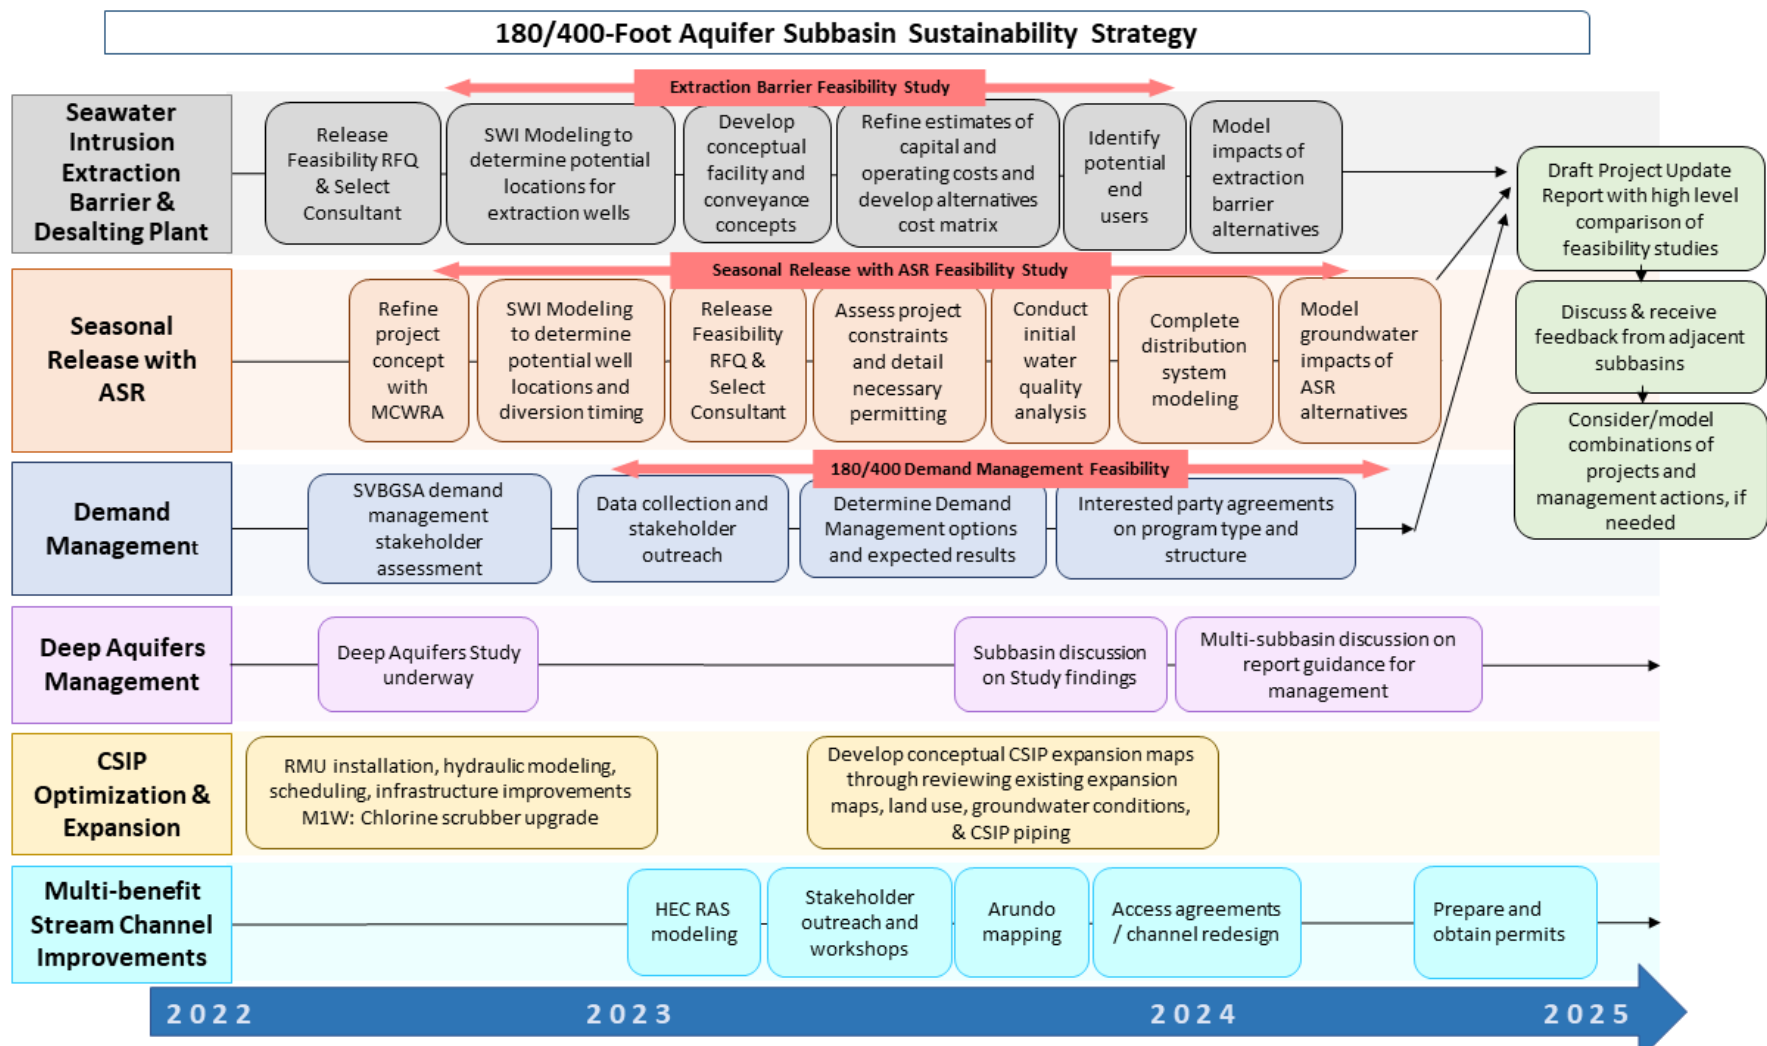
180/400-Foot Aquifer Subbasin Sustainability Strategy

Extraction Barrier Feasibility Study

Seawater Intrusion Extraction Barrier & Desalting Plant

Release Feasibility RFQ & Select Consultant

SWI Modeling to determine potential locations for extraction wells

Develop conceptual facility and conveyance concepts

Refine estimates of capital and operating costs and develop alternatives cost matrix

Identify potential end users

Model impacts of extraction barrier alternatives

Draft Project Update Report with high level comparison of feasibility studies

Seasonal Release with ASR Feasibility Study

Seasonal Release with ASR

Refine project concept with MCWRA

SWI Modeling to determine potential well locations and diversion timing

Release Feasibility RFQ & Select Consultant

Assess project constraints and detail necessary permitting

Conduct initial water quality analysis

Complete distribution system modeling

Model groundwater impacts of ASR alternatives

Discuss & receive feedback from adjacent subbasins

Consider/model combinations of projects and management actions, if needed

180/400 Demand Management Feasibility

Demand Management

SVBGSA demand management stakeholder assessment

Data collection and stakeholder outreach

Determine Demand Management options and expected results

Interested party agreements on program type and structure

Deep Aquifers Management

Deep Aquifers Study underway

Subbasin discussion on Study findings

Multi-subbasin discussion on report guidance for management

CSIP Optimization & Expansion

RMU installation, hydraulic modeling, scheduling, infrastructure improvements M1W: Chlorine scrubber upgrade

Develop conceptual CSIP expansion maps through reviewing existing expansion maps, land use, groundwater conditions, & CSIP piping

Multi-benefit Stream Channel Improvements

HEC RAS modeling

Stakeholder outreach and workshops

Arundo mapping

Access agreements / channel redesign

Prepare and obtain permits

2022 2023 2024 2025